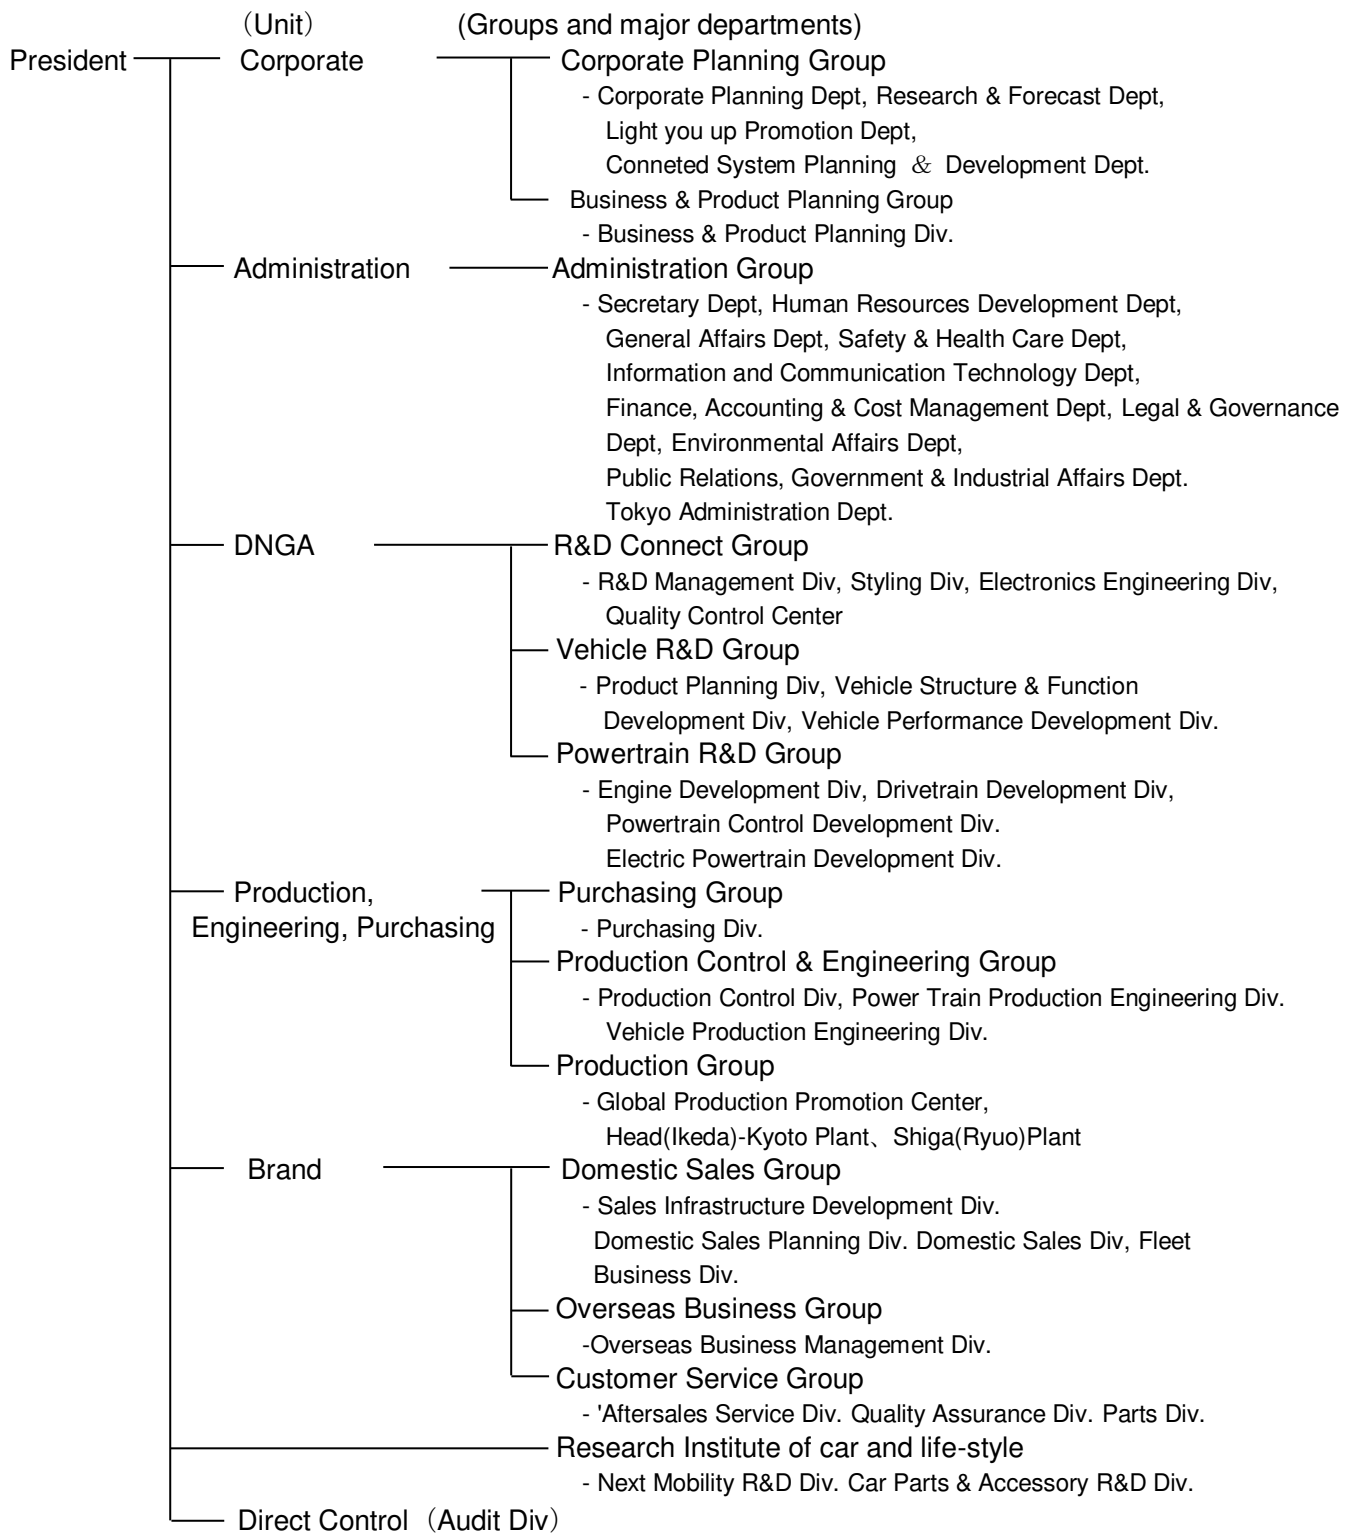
(Unit) (Groups and major departments)

President

Corporate

Corporate Planning Group
- Corporate Planning Dept, Research & Forecast Dept, Light you up Promotion Dept, Conneted System Planning ＆ Development Dept.

Business & Product Planning Group
- Business & Product Planning Div.

Administration

Administration Group
- Secretary Dept, Human Resources Development Dept, General Affairs Dept, Safety & Health Care Dept, Information and Communication Technology Dept, Finance, Accounting & Cost Management Dept, Legal & Governance Dept, Environmental Affairs Dept, Public Relations, Government & Industrial Affairs Dept. Tokyo Administration Dept.

DNGA

R&D Connect Group
- R&D Management Div, Styling Div, Electronics Engineering Div, Quality Control Center

Vehicle R&D Group
- Product Planning Div, Vehicle Structure & Function Development Div, Vehicle Performance Development Div.

Powertrain R&D Group
- Engine Development Div, Drivetrain Development Div, Powertrain Control Development Div. Electric Powertrain Development Div.

Production, Engineering, Purchasing

Purchasing Group
- Purchasing Div.

Production Control & Engineering Group
- Production Control Div, Power Train Production Engineering Div. Vehicle Production Engineering Div.

Production Group
- Global Production Promotion Center, Head(Ikeda)-Kyoto Plant、Shiga(Ryuo)Plant

Brand

Domestic Sales Group
- Sales Infrastructure Development Div. Domestic Sales Planning Div. Domestic Sales Div, Fleet Business Div.

Overseas Business Group
-Overseas Business Management Div.

Customer Service Group
- 'Aftersales Service Div. Quality Assurance Div. Parts Div.

Research Institute of car and life-style
- Next Mobility R&D Div. Car Parts & Accessory R&D Div.

Direct Control（Audit Div）